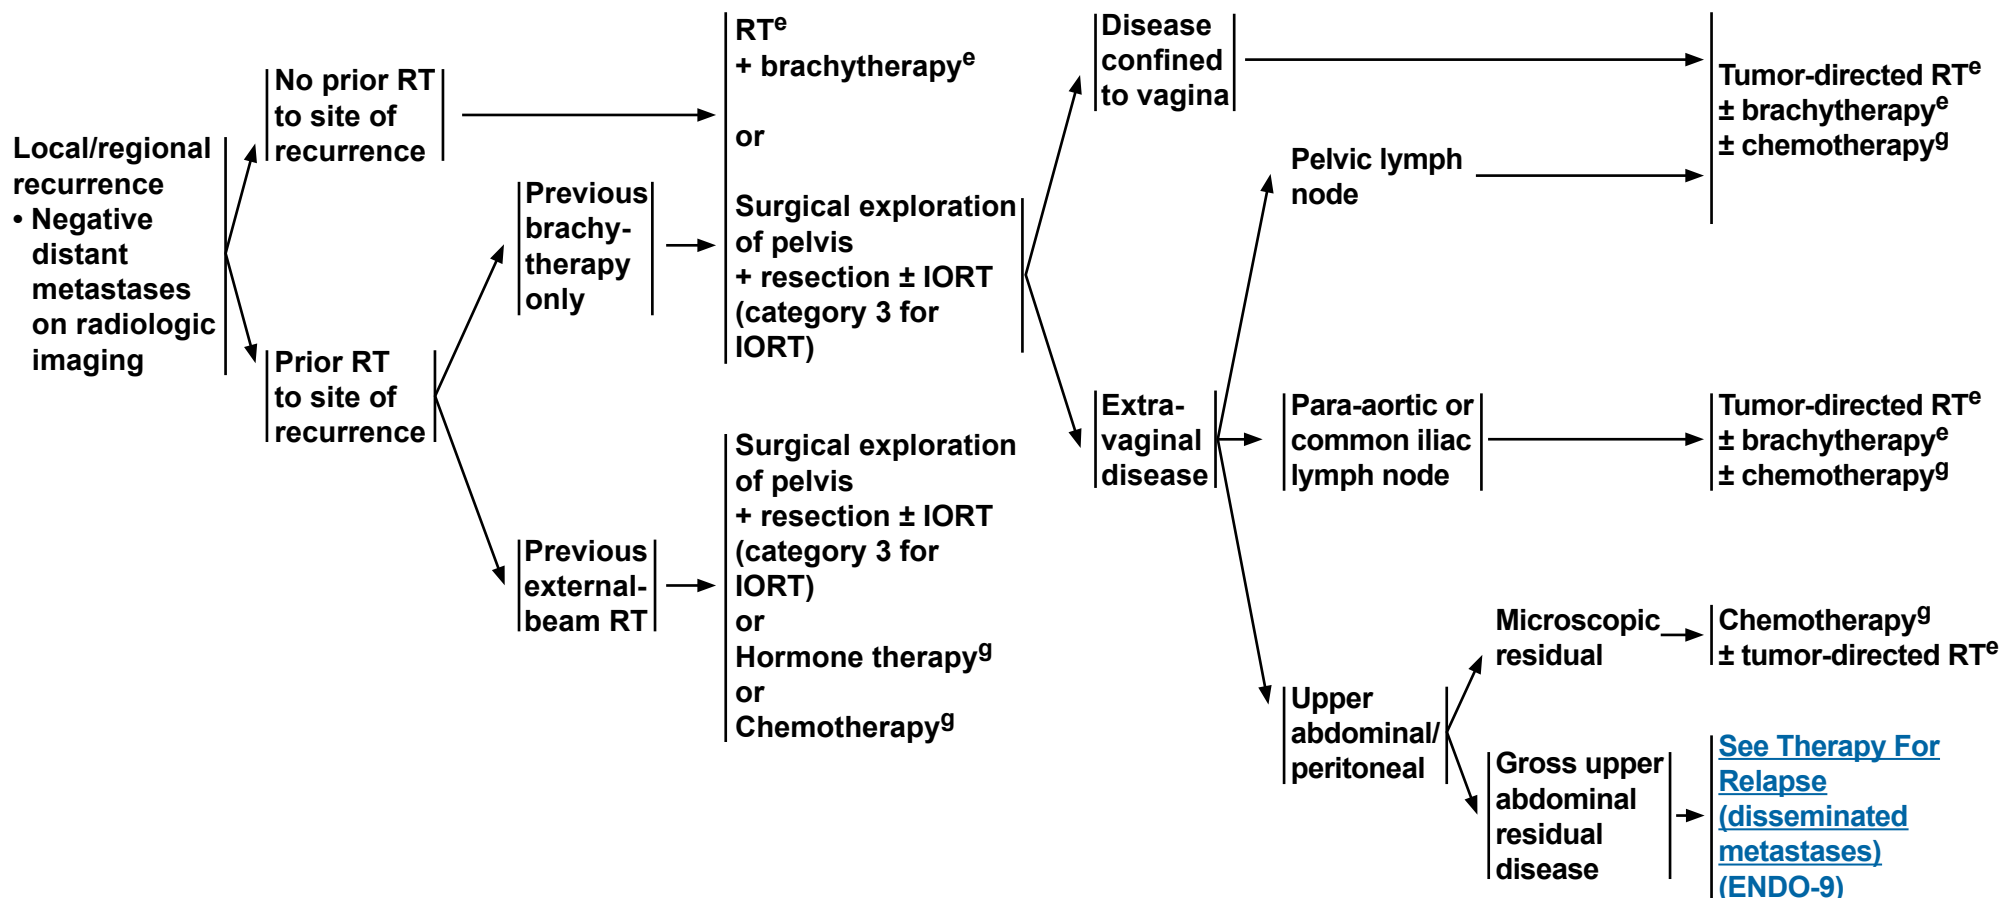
Local/regional recurrence
• Negative distant metastases on radiologic imaging

No prior RT to site of recurrence

RT$^{e}$
+ brachytherapy$^{e}$

or

Surgical exploration of pelvis
+ resection ± IORT (category 3 for IORT)

Prior RT to site of recurrence

Previous brachytherapy only

Previous external-beam RT

Surgical exploration of pelvis
+ resection ± IORT (category 3 for IORT)
or
Hormone therapy$^{g}$
or
Chemotherapy$^{g}$

Disease confined to vagina

Extra-vaginal disease

Pelvic lymph node

Para-aortic or common iliac lymph node

Upper abdominal/ peritoneal

Microscopic residual

Gross upper abdominal residual disease

Tumor-directed RT$^{e}$
± brachytherapy$^{e}$
± chemotherapy$^{g}$

Tumor-directed RT$^{e}$
± brachytherapy$^{e}$
± chemotherapy$^{g}$

Chemotherapy$^{g}$
± tumor-directed RT$^{e}$

See Therapy For Relapse (disseminated metastases) (ENDO-9)